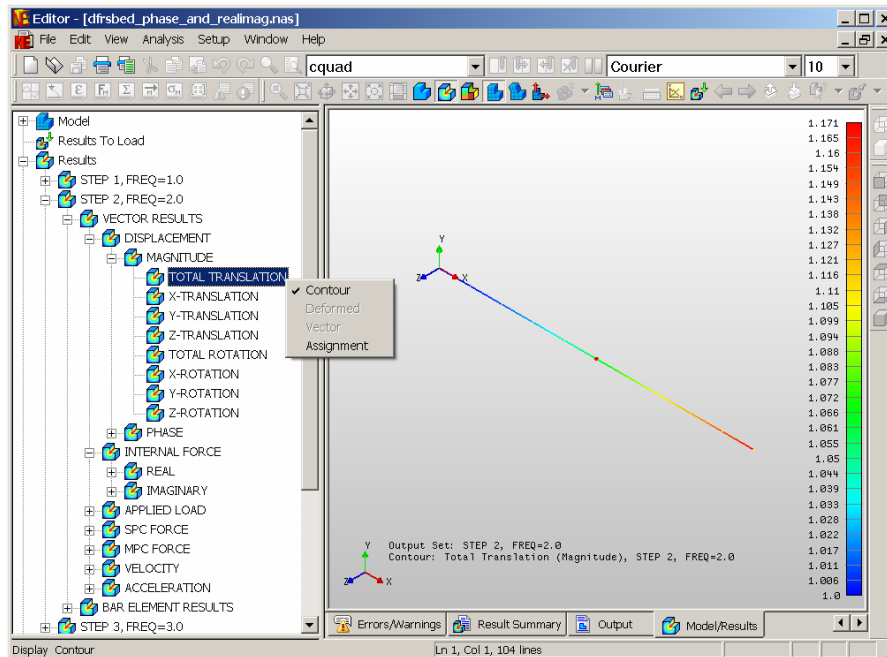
Editor - [dfrsbed_phase_and_realimag.nas]

File Edit View Analysis Setup Window Help

cquad

Courier

10

Model
Results To Load
Results
STEP 1, FREQ=1.0
STEP 2, FREQ=2.0
VECTOR RESULTS
DISPLACEMENT
MAGNITUDE
TOTAL TRANSLATION
X-TRANSLATION
Y-TRANSLATION
Z-TRANSLATION
TOTAL ROTATION
X-ROTATION
Y-ROTATION
Z-ROTATION
PHASE
INTERNAL FORCE
REAL
IMAGINARY
APPLIED LOAD
SPC FORCE
MPC FORCE
VELOCITY
ACCELERATION
BAR ELEMENT RESULTS
STEP 3, FREQ=3.0

✓ Contour
Deformed
Vector
Assignment

Y
Z
X

Output Set: STEP 2, FREQ=2.0
Contour: Total Translation (Magnitude), STEP 2, FREQ=2.0

Y
Z
X

1.171
1.165
1.16
1.154
1.149
1.143
1.138
1.132
1.127
1.121
1.116
1.11
1.105
1.099
1.094
1.088
1.083
1.077
1.072
1.066
1.061
1.055
1.05
1.044
1.039
1.033
1.028
1.022
1.017
1.011
1.006
1.0

Errors/Warnings
Result Summary
Output
Model/Results

Display Contour
Ln 1, Col 1, 104 lines